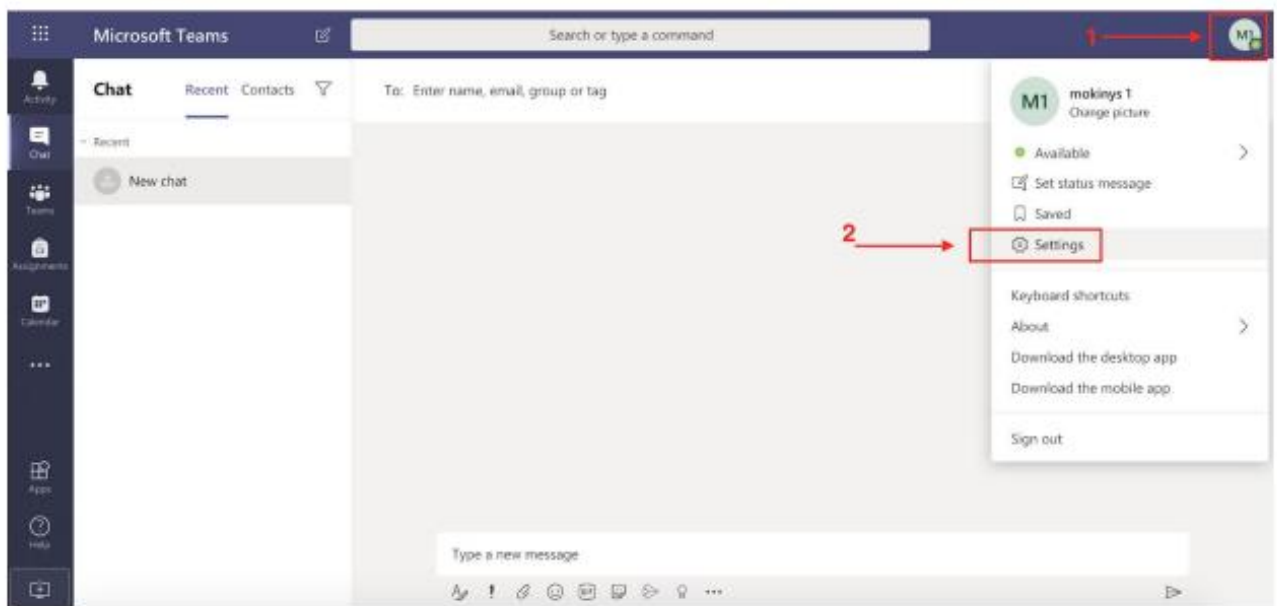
Microsoft Teams

Search or type a command

1

M1

Activity

Chat

Teams

Assignments

Calendar

...

Apps

Help

Chat

Recent

Contacts

Recent

New chat

To: Enter name, email, group or tag

M1

mokinys 1

Change picture

Available

Set status message

Saved

2

Settings

Keyboard shortcuts

About

Download the desktop app

Download the mobile app

Sign out

Type a new message

...